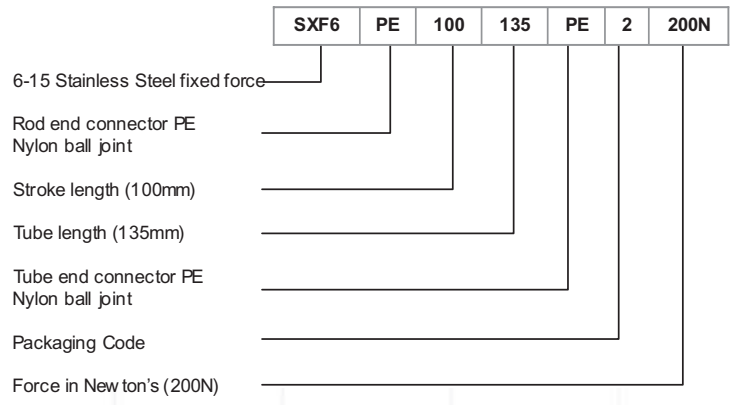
| SXF6 | PE | 100 | 135 | PE | 2 | 200N |
|---|---|---|---|---|---|---|

6-15 Stainless Steel fixed force

Rod end connector PE
Nylon ball joint

Stroke length (100mm)

Tube length (135mm)

Tube end connector PE
Nylon ball joint

Packaging Code

Force in New ton's (200N)